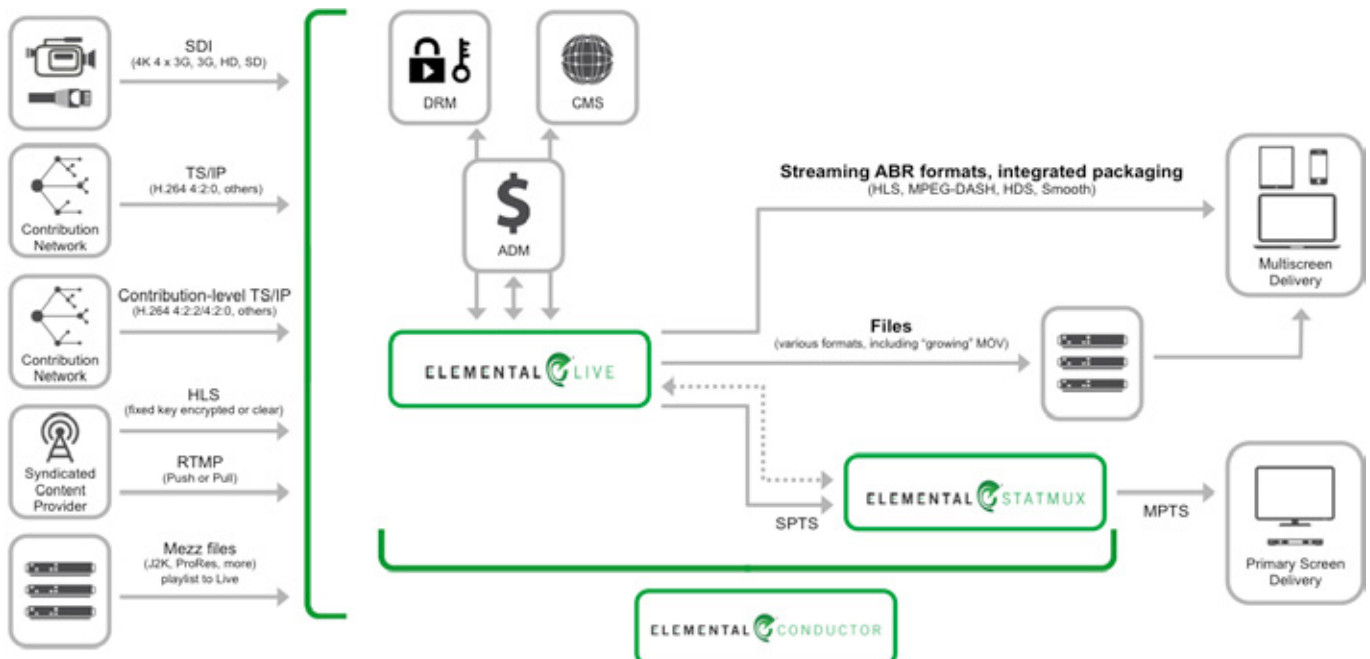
SDI
(4K 4 x 3G, 3G, HD, SD)

Contribution Network

TS/IP
(H.264 4:2:0, others)

Contribution Network

Contribution-level TS/IP
(H.264 4:2:2/4:2:0, others)

HLS
(fixed key encrypted or clear)

Syndicated Content Provider

RTMP
(Push or Pull)

Mezz files
(J2K, ProRes, more)
playlist to Live

DRM

CMS

$

ADM

ELEMENTAL LIVE

Streaming ABR formats, integrated packaging
(HLS, MPEG-DASH, HDS, Smooth)

Files
(various formats, including "growing" MOV)

Multiscreen Delivery

SPTS

ELEMENTAL STATMUX

MPTS

Primary Screen Delivery

ELEMENTAL CONDUCTOR